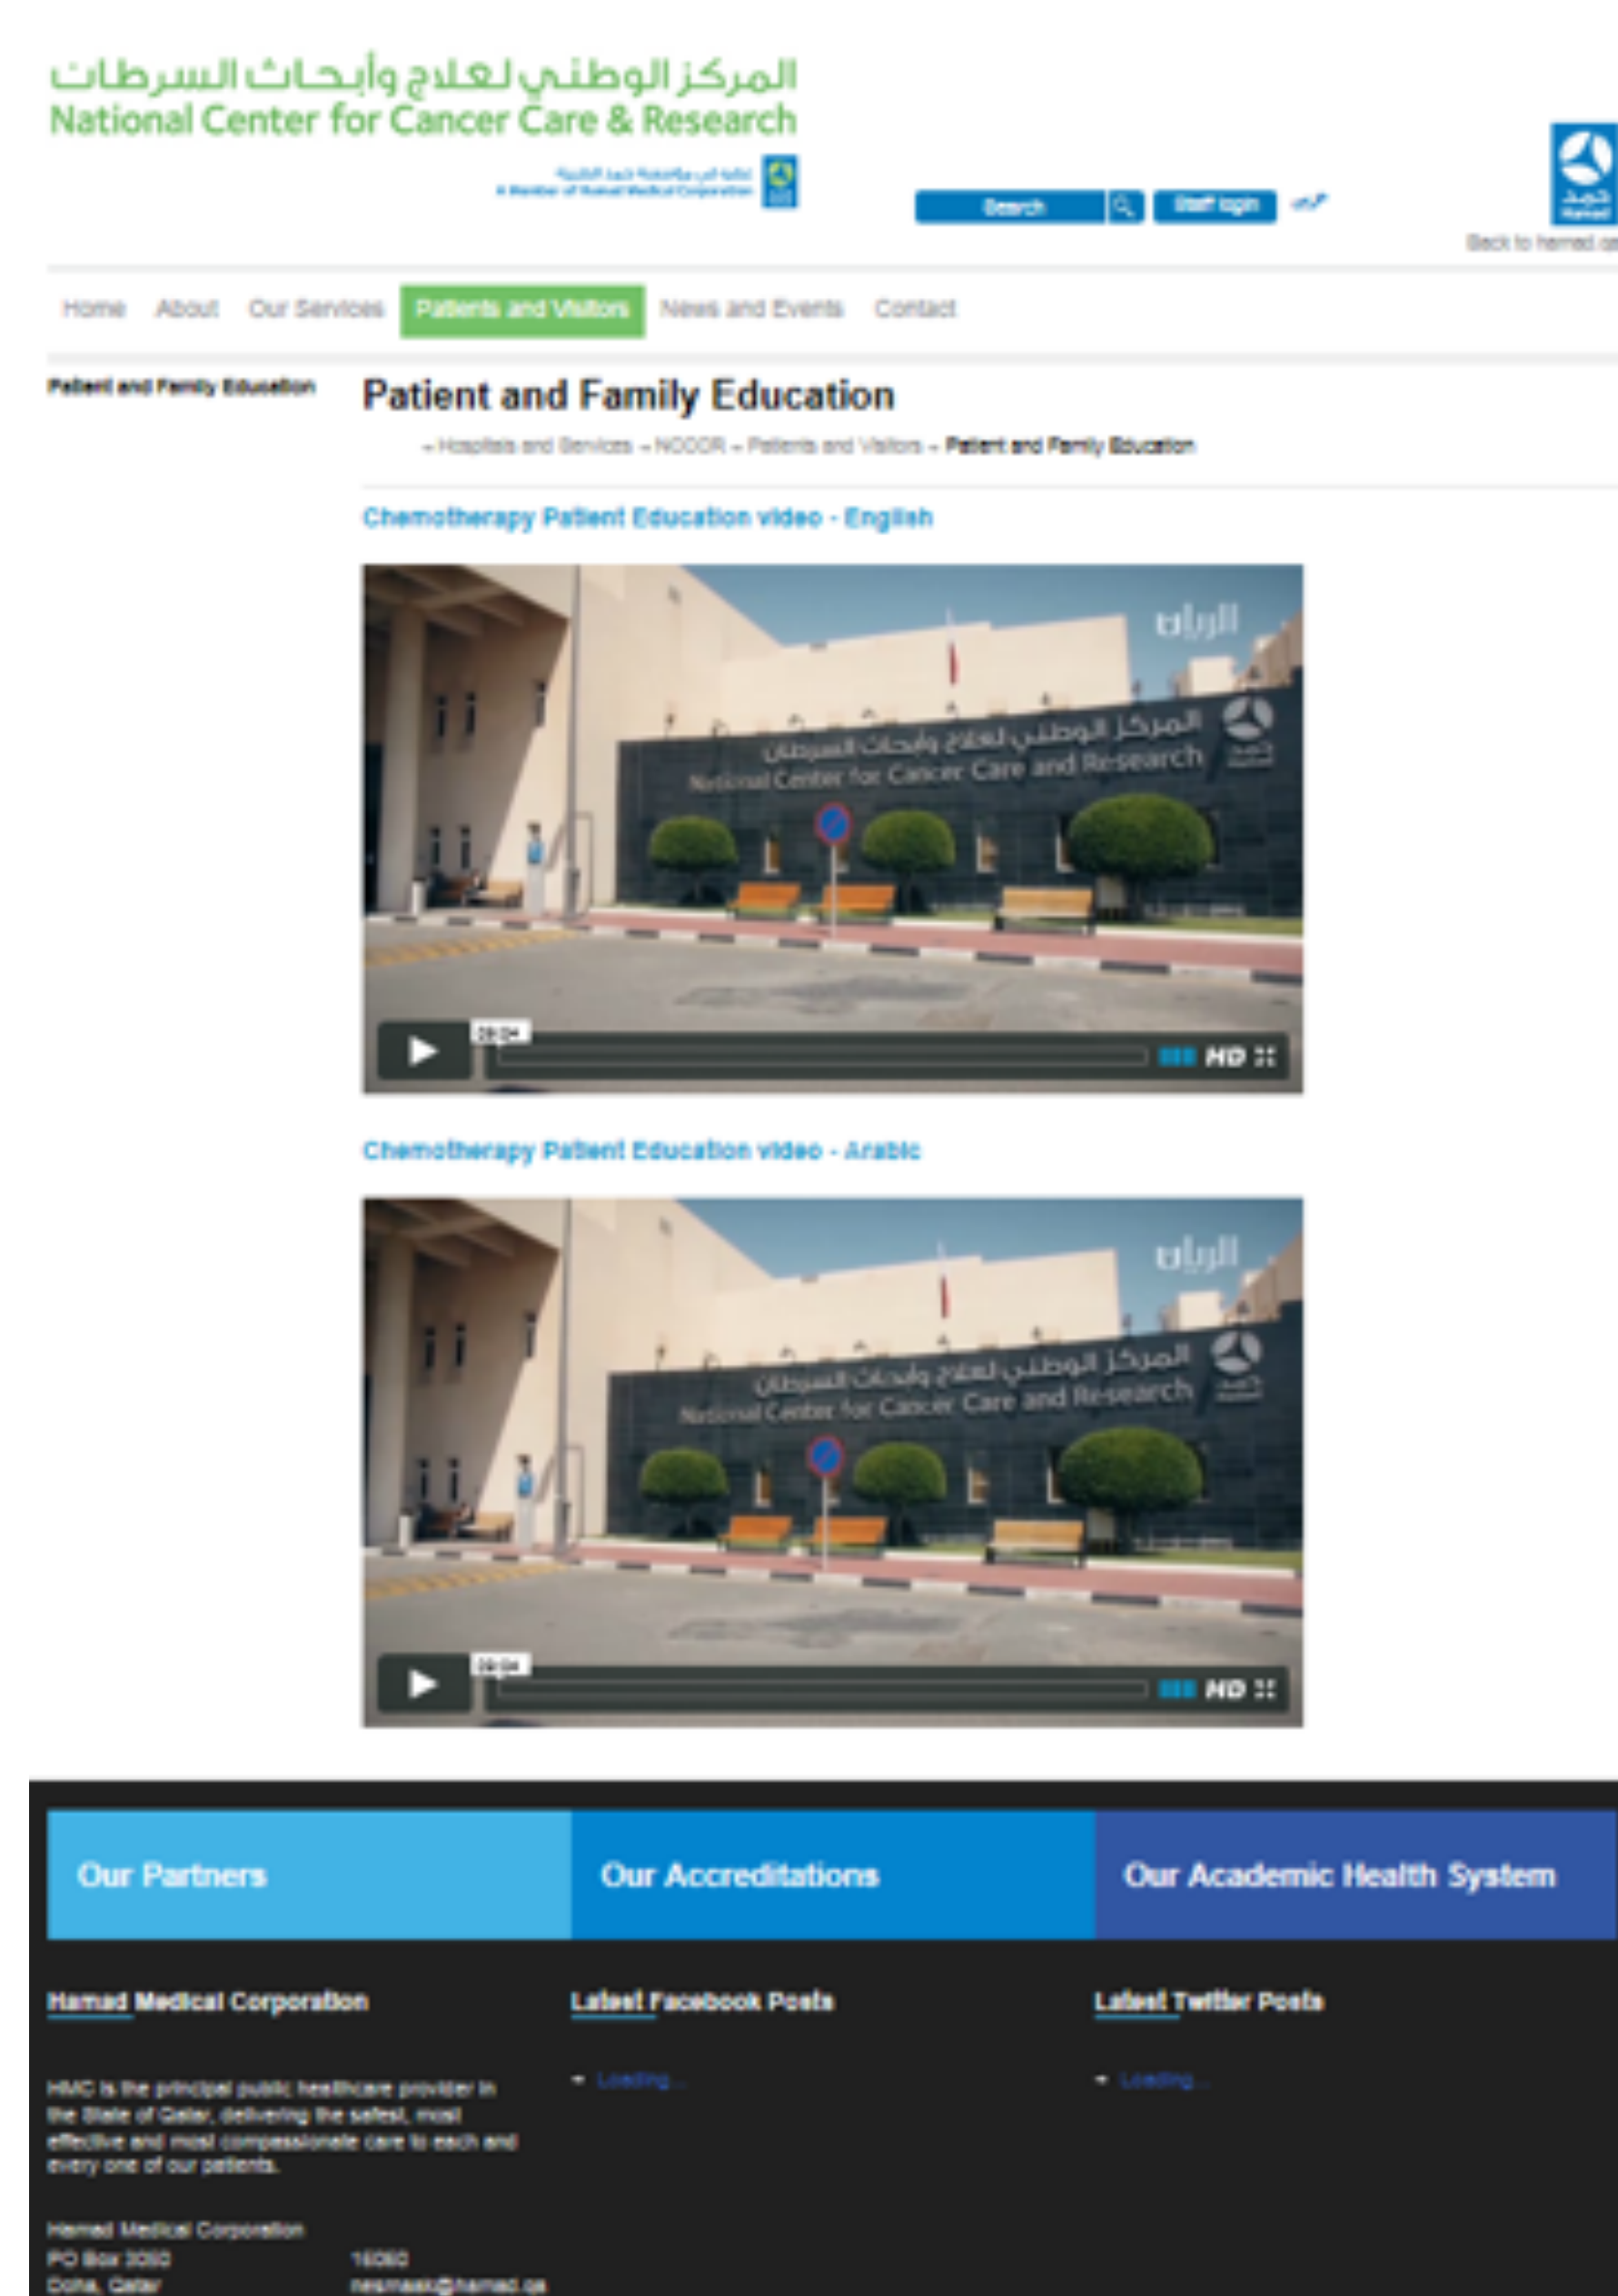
المركز الوطني لعلاج وأبحاث السرطان
National Center for Cancer Care & Research

A Member of Hamad Medical Corporation

Search
Staff login
عربي

Back to hamad.qa

Home About Our Services Patients and Visitors News and Events Contact

Patient and Family Education

Patient and Family Education

» Hospitals and Services » NCCCR » Patients and Visitors » Patient and Family Education

Chemotherapy Patient Education video - English

الريان
المركز الوطني لعلاج وأبحاث السرطان
National Center for Cancer Care and Research

29:04 HD

Chemotherapy Patient Education video - Arabic

الريان
المركز الوطني لعلاج وأبحاث السرطان
National Center for Cancer Care and Research

29:04 HD

Our Partners
Our Accreditations
Our Academic Health System

Hamad Medical Corporation

HMC is the principal public healthcare provider in the State of Qatar, delivering the safest, most effective and most compassionate care to each and every one of our patients.

Hamad Medical Corporation
PO Box 3050
Doha, Qatar

16060
nesmaak@hamad.qa

Latest Facebook Posts

Loading...

Latest Twitter Posts

Loading...